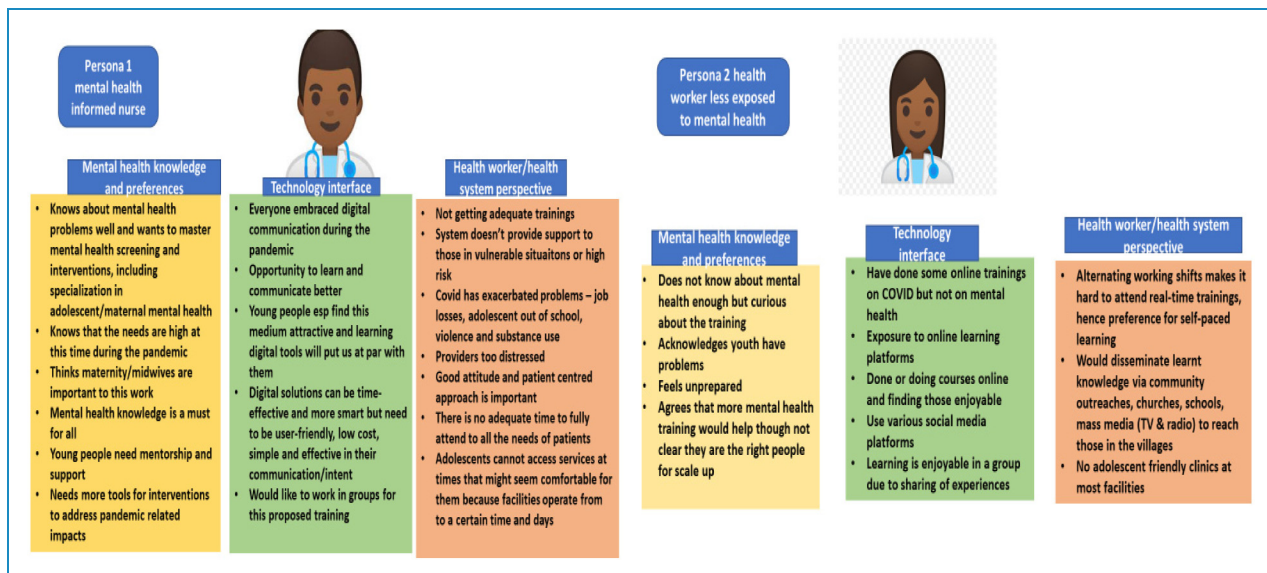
Persona 1 mental health informed nurse

Mental health knowledge and preferences

- Knows about mental health problems well and wants to master mental health screening and interventions, including specialization in adolescent/maternal mental health
- Knows that the needs are high at this time during the pandemic
- Thinks maternity/midwives are important to this work
- Mental health knowledge is a must for all
- Young people need mentorship and support
- Needs more tools for interventions to address pandemic related impacts

Technology interface

- Everyone embraced digital communication during the pandemic
- Opportunity to learn and communicate better
- Young people esp find this medium attractive and learning digital tools will put us at par with them
- Digital solutions can be time-effective and more smart but need to be user-friendly, low cost, simple and effective in their communication/intent
- Would like to work in groups for this proposed training

Health worker/health system perspective

- Not getting adequate trainings
- System doesn't provide support to those in vulnerable situaitons or high risk
- Covid has exacerbated problems – job losses, adolescent out of school, violence and substance use
- Providers too distressed
- Good attitude and patient centred approach is important
- There is no adequate time to fully attend to all the needs of patients
- Adolescents cannot access services at times that might seem comfortable for them because facilities operate from to a certain time and days

Persona 2 health worker less exposed to mental health

Mental health knowledge and preferences

- Does not know about mental health enough but curious about the training
- Acknowledges youth have problems
- Feels unprepared
- Agrees that more mental health training would help though not clear they are the right people for scale up

Technology interface

- Have done some online trainings on COVID but not on mental health
- Exposure to online learning platforms
- Done or doing courses online and finding those enjoyable
- Use various social media platforms
- Learning is enjoyable in a group due to sharing of experiences

Health worker/health system perspective

- Alternating working shifts makes it hard to attend real-time trainings, hence preference for self-paced learning
- Would disseminate learnt knowledge via community outreaches, churches, schools, mass media (TV & radio) to reach those in the villages
- No adolescent friendly clinics at most facilities